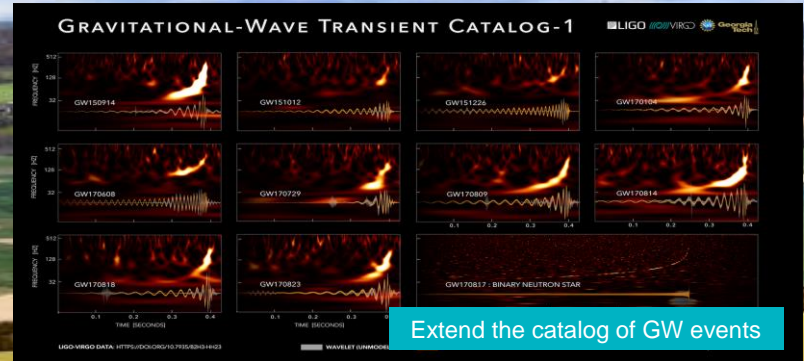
GRAVITATIONAL-WAVE TRANSIENT CATALOG-1

LIGO VIRGO Georgia Tech

512
128
32
FREQUENCY [HZ]
GW150914

GW151012

GW151226

GW170104

512
128
32
FREQUENCY [HZ]
GW170608

GW170729

GW170809

GW170814

0.1 0.2 0.3 0.4

0.1 0.2 0.3 0.4

512
128
32
FREQUENCY [HZ]
GW170818

0.1 0.2 0.3 0.4
TIME [SECONDS]

GW170823

0.1 0.2 0.3 0.4

GW170817 : BINARY NEUTRON STAR

LIGO-VIRGO DATA: HTTPS://DOI.ORG/10.7935/82H3-HH23

WAVELET (UNMODE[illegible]

Extend the catalog of GW events